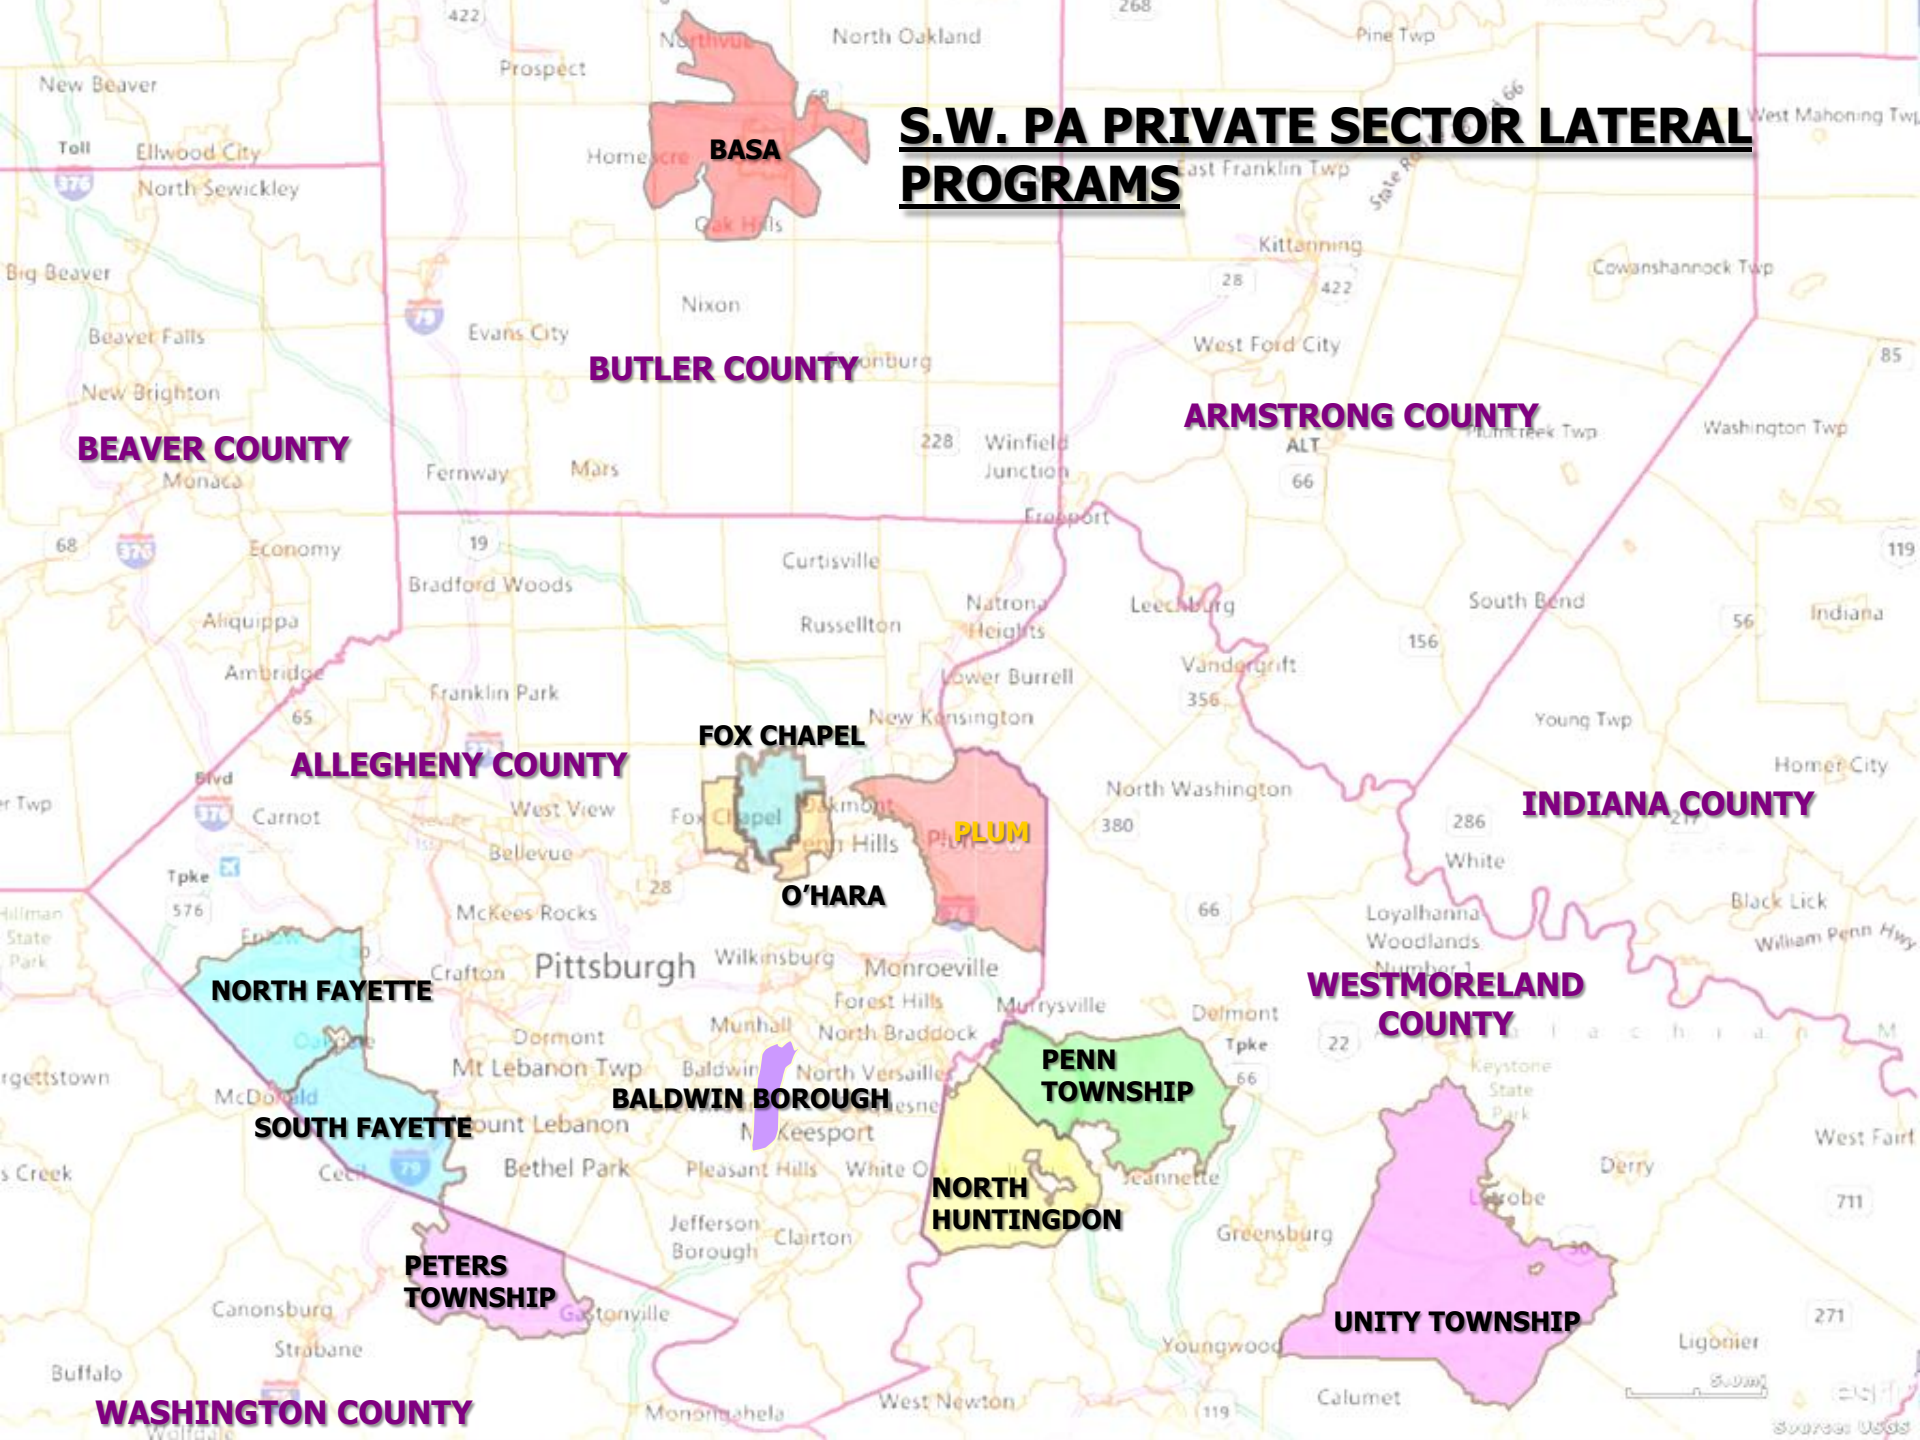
S.W. PA PRIVATE SECTOR LATERAL PROGRAMS

BASA
BUTLER COUNTY
BEAVER COUNTY
ARMSTRONG COUNTY
ALLEGHENY COUNTY
FOX CHAPEL
PLUM
O'HARA
INDIANA COUNTY
NORTH FAYETTE
WESTMORELAND COUNTY
PENN TOWNSHIP
BALDWIN BOROUGH
SOUTH FAYETTE
NORTH HUNTINGDON
PETERS TOWNSHIP
UNITY TOWNSHIP
WASHINGTON COUNTY

422
Northvue
North Oakland
268
Pine Twp
New Beaver
Prospect
Toll
Ellwood City
376
North Sewickley
Homeacre
68
Oak Hills
East Franklin Twp
West Mahoning Twp
Kittanning
Big Beaver
Nixon
28
422
Cowanshannock Twp
79
Evans City
Beaver Falls
West Ford City
85
New Brighton
228
Winfield Junction
Washington Twp
ALT
66
Monaca
Fernway
Mars
Freeport
68
376
Economy
19
119
Curtisville
Bradford Woods
Natrona Heights
Leechburg
South Bend
Aliquippa
Russellton
56
Indiana
156
Vandergrift
Ambridge
Franklin Park
Lower Burrell
65
356
New Kensington
Young Twp
Blvd
North Washington
Homer City
376
Carnot
West View
Fox Chapel
Oakmont
Penn Hills
380
286
Bellevue
White
Tpke
28
576
McKees Rocks
66
Loyalhanna Woodlands
Black Lick
William Penn Hwy
Hillman State Park
Crafton
Pittsburgh
Wilkinsburg
Monroeville
Forest Hills
Murrysville
Delmont
Dormont
Munhall
North Braddock
Tpke
22
Mt Lebanon Twp
Baldwin
North Versailles
66
Keystone State Park
McDonald
Mount Lebanon
McKeesport
West Fair
Cecil
79
Bethel Park
Pleasant Hills
White Oak
Jeannette
Derry
Latrobe
711
Jefferson Borough
Clairton
Greensburg
Canonsburg
Gastonville
271
Strabane
Youngwood
Ligonier
Buffalo
Calumet
West Newton
119
Monongahela
Wolfdale
Sources: USGS